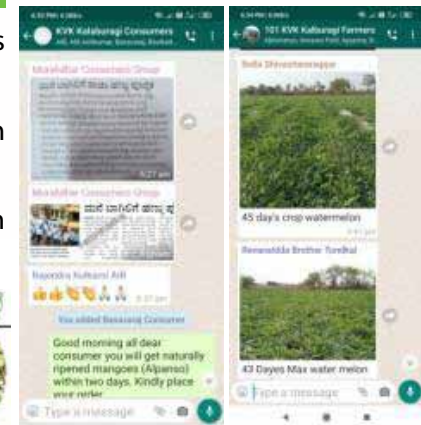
s

n

n

KVK Kalaburagi Consumers

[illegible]

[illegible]

Rajendra Kulkarni Adi

You added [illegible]

Good morning all dear consumer you will get naturally ripened mangoes (Alpanso) within two days. Kindly place your order

Type a message

101 KVK Kalburagi Farmers

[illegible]

45 day's crop watermelon

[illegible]

43 Dayes Max water melon

Type a message